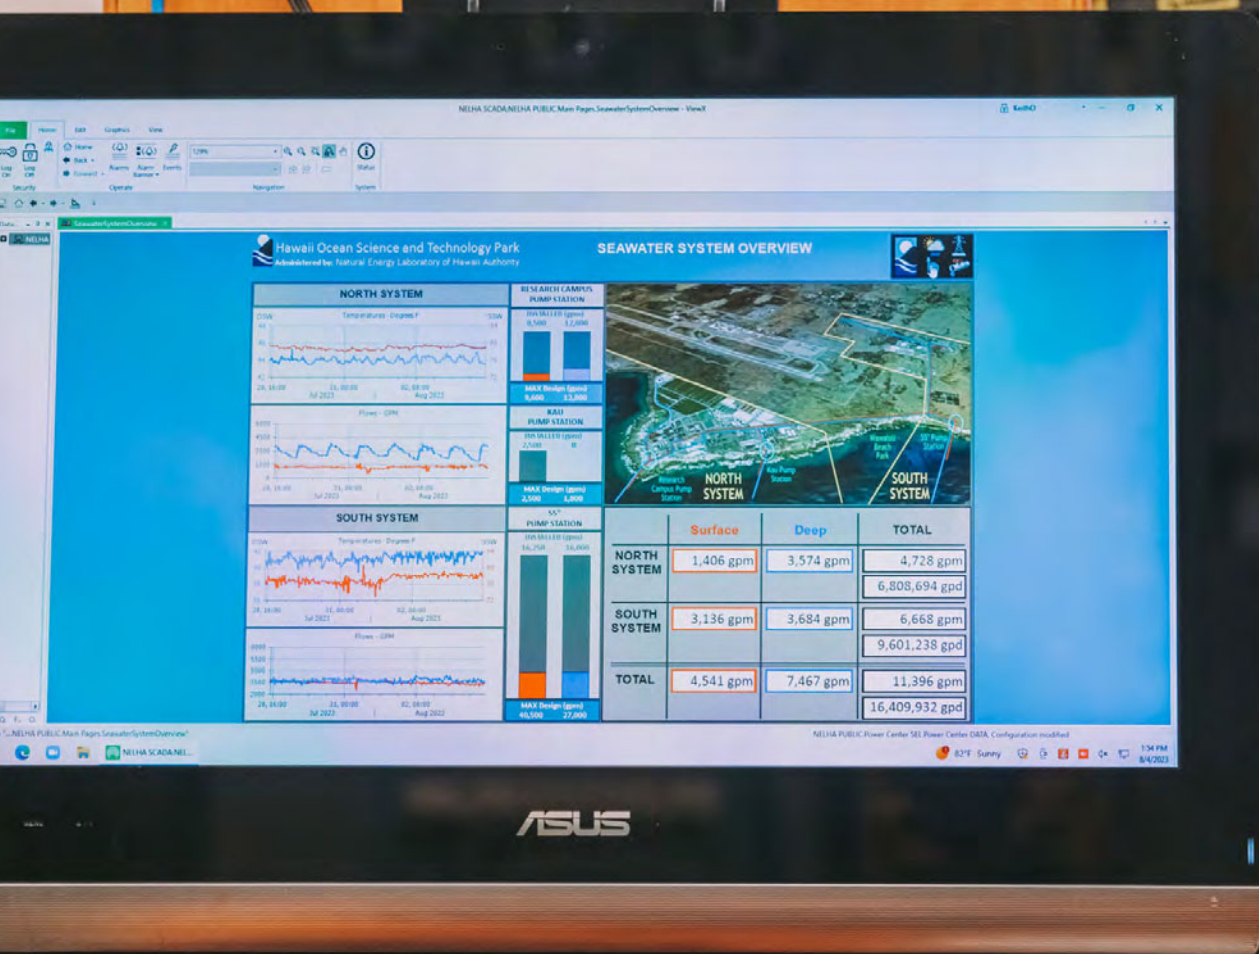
NELHA SCADA\NELHA PUBLIC Main Pages SeawaterSystemOverview - ViewX

File Home Edit Graphics View

Security Operate Navigation System

Status

SeawaterSystemOverview

NELHA

Hawaii Ocean Science and Technology Park
Administered by: Natural Energy Laboratory of Hawaii Authority

SEAWATER SYSTEM OVERVIEW

NORTH SYSTEM

Temperatures - Degrees F

Jul 2023 Aug 2023

Flows - GPM

Jul 2023 Aug 2023

SOUTH SYSTEM

Temperatures - Degrees F

Jul 2023 Aug 2023

Flows - GPM

Jul 2023 Aug 2023

RESEARCH CAMPUS PUMP STATION

INSTALLED (gpm)
8,500 12,000

MAX Design (gpm)
9,600 13,500

KALI PUMP STATION

INSTALLED (gpm)
2,500 0

MAX Design (gpm)
2,500 1,800

55" PUMP STATION

INSTALLED (gpm)
16,250 16,000

MAX Design (gpm)
40,500 27,000

Research Campus Pump Station

Kau Pump Station

Wawaloli Beach Park

55" Pump Station

NORTH SYSTEM

SOUTH SYSTEM

| | Surface | Deep | TOTAL |
|---|---|---|---|
| NORTH SYSTEM | 1,406 gpm | 3,574 gpm | 4,728 gpm |
| | | | 6,808,694 gpd |
| SOUTH SYSTEM | 3,136 gpm | 3,684 gpm | 6,668 gpm |
| | | | 9,601,238 gpd |
| TOTAL | 4,541 gpm | 7,467 gpm | 11,396 gpm |
| | | | 16,409,932 gpd |

NELHA PUBLIC Main Pages SeawaterSystemOverview

NELHA PUBLIC Power Center SEL Power Center DATA. Configuration modified

NELHA SCADA\NEL...

82°F Sunny

1:34 PM
8/4/2023

ASUS